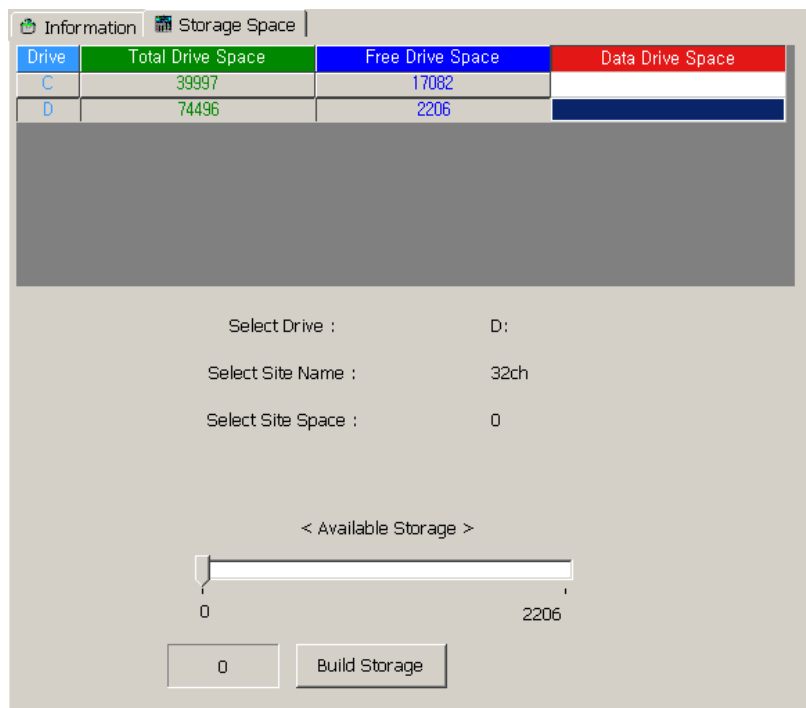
Information | Storage Space

| Drive | Total Drive Space | Free Drive Space | Data Drive Space |
|---|---|---|---|
| C | 39997 | 17082 | |
| D | 74496 | 2206 | |

Select Drive : D:

Select Site Name : 32ch

Select Site Space : 0

< Available Storage >

0

2206

0

Build Storage